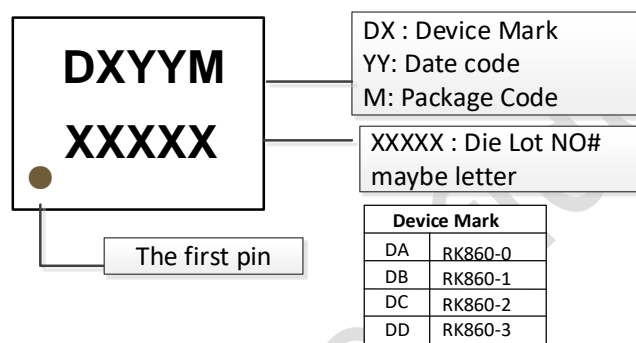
DXYYM
XXXXX

DX : Device Mark
YY: Date code
M: Package Code

XXXXX : Die Lot NO#
maybe letter

The first pin

| Device Mark | |
|---|---|
| DA | RK860-0 |
| DB | RK860-1 |
| DC | RK860-2 |
| DD | RK860-3 |